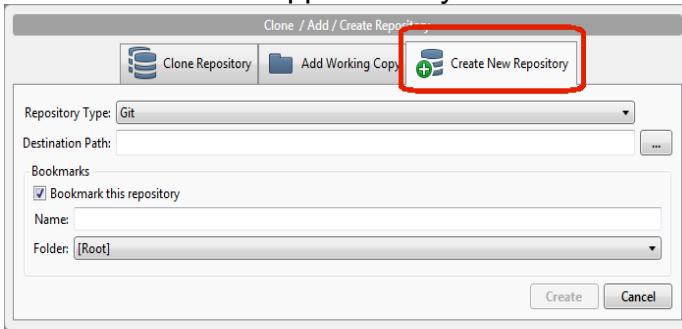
Clone / Add / Create Repository

Clone Repository
Add Working Copy
Create New Repository

Repository Type: Git
Destination Path:
...
Bookmarks
Bookmark this repository
Name:
Folder: [Root]

Create
Cancel